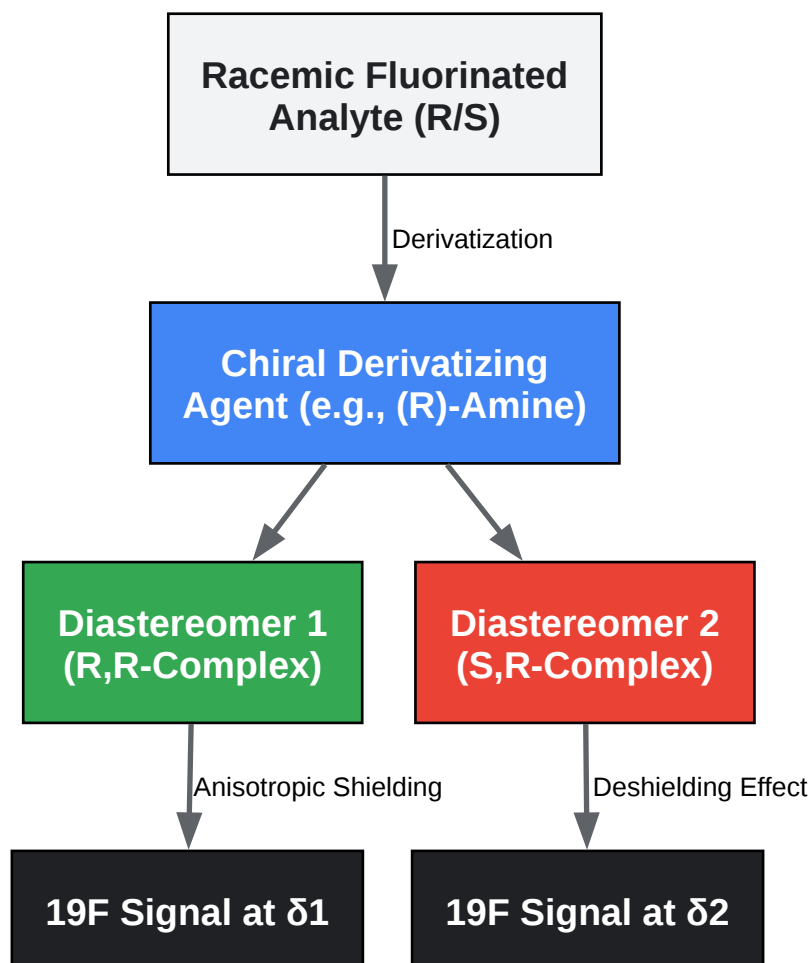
Racemic Fluorinated Analyte (R/S)

Derivatization

Chiral Derivatizing Agent (e.g., (R)-Amine)

Diastereomer 1 (R,R-Complex)

Diastereomer 2 (S,R-Complex)

Anisotropic Shielding

Deshielding Effect

19F Signal at δ1

19F Signal at δ2